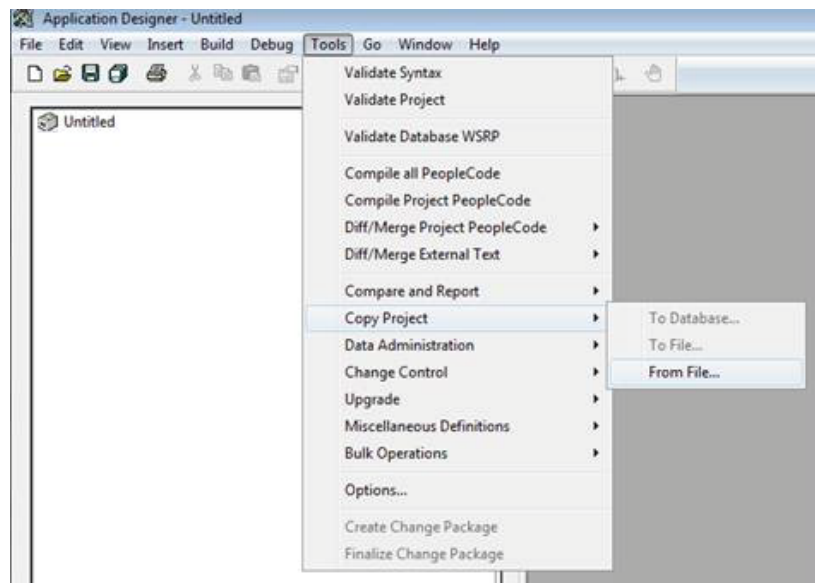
Application Designer - Untitled

File Edit View Insert Build Debug Tools Go Window Help

Untitled

Validate Syntax
Validate Project
Validate Database WSRP
Compile all PeopleCode
Compile Project PeopleCode
Diff/Merge Project PeopleCode
Diff/Merge External Text
Compare and Report
Copy Project
Data Administration
Change Control
Upgrade
Miscellaneous Definitions
Bulk Operations
Options...
Create Change Package
Finalize Change Package

To Database...
To File...
From File...